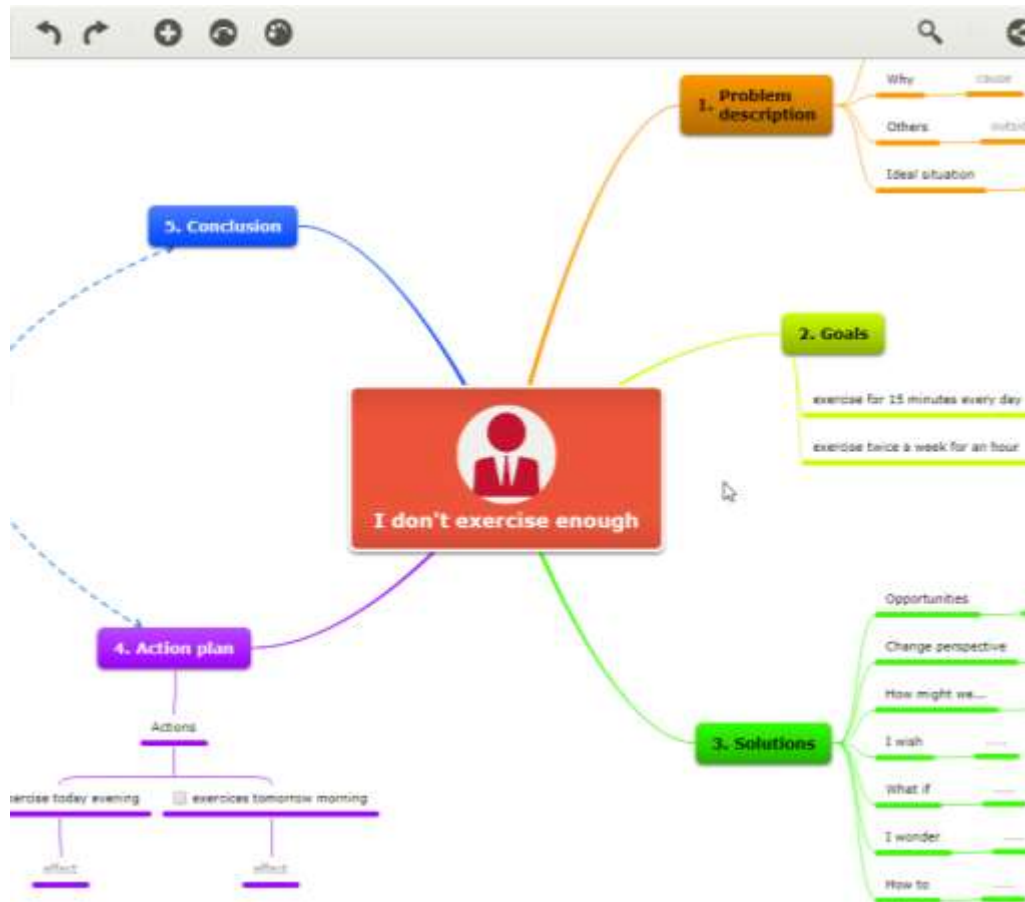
1. Problem description

Why
cause
Others
outsid
Ideal situation

5. Conclusion

2. Goals

exercise for 15 minutes every day
exercise twice a week for an hour

I don't exercise enough

Opportunities
Change perspective
How might we...
I wish
What if
I wonder
How to

3. Solutions

4. Action plan

Actions

ercise today evening
exercices tomorrow morning

effect
effect